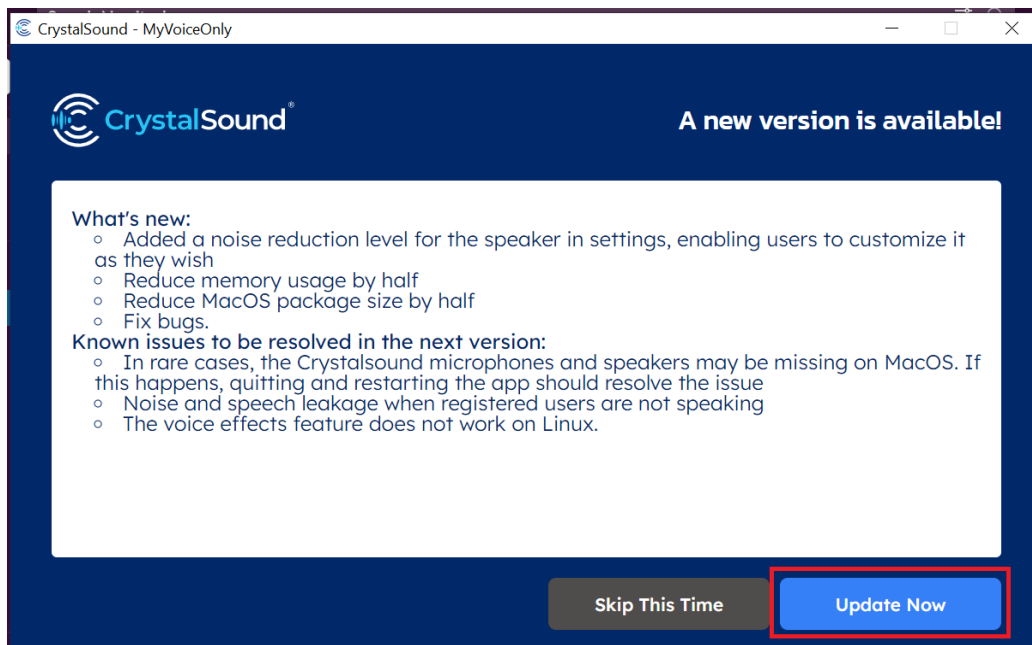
CrystalSound - MyVoiceOnly

CrystalSound®

A new version is available!

What's new:
- Added a noise reduction level for the speaker in settings, enabling users to customize it as they wish
- Reduce memory usage by half
- Reduce MacOS package size by half
- Fix bugs.

Known issues to be resolved in the next version:
- In rare cases, the Crystalsound microphones and speakers may be missing on MacOS. If this happens, quitting and restarting the app should resolve the issue
- Noise and speech leakage when registered users are not speaking
- The voice effects feature does not work on Linux.

Skip This Time

Update Now